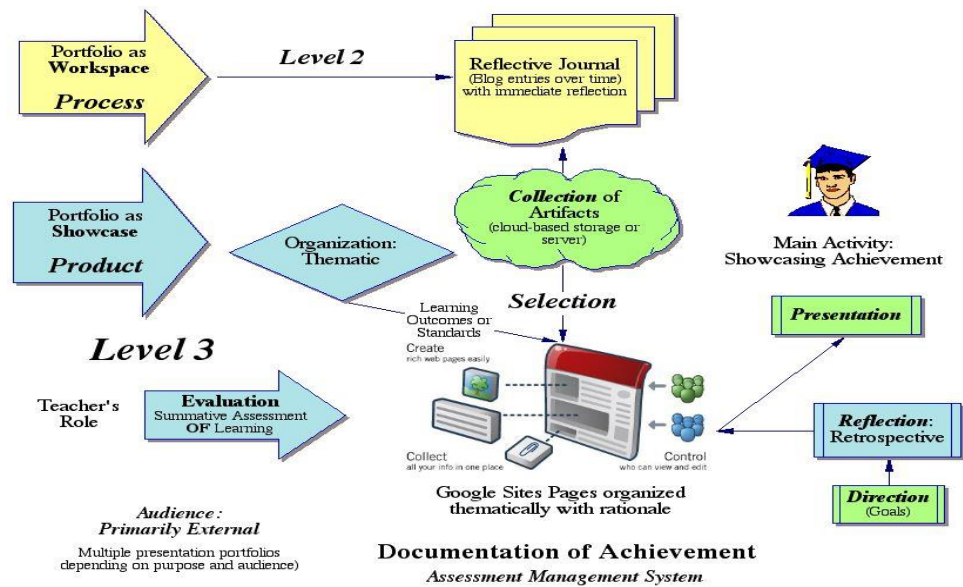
Portfolio as **Workspace**

*Process*

*Level 2*

**Reflective Journal** (Blog entries over time) with immediate reflection

Portfolio as **Showcase**

*Product*

Organization: Thematic

***Collection*** **of Artifacts** (cloud-based storage or server)

Main Activity: Showcasing Achievement

***Selection***

Learning Outcomes or Standards

***Presentation***

*Level 3*

Create rich web pages easily

Teacher's Role

**Evaluation** Summative Assessment **OF** Learning

Collect all your info in one place

Control who can view and edit

***Reflection***: Retrospective

Google Sites Pages organized thematically with rationale

***Direction*** (Goals)

*Audience: Primarily External*

Multiple presentation portfolios depending on purpose and audience)

**Documentation of Achievement**

*Assessment Management System*